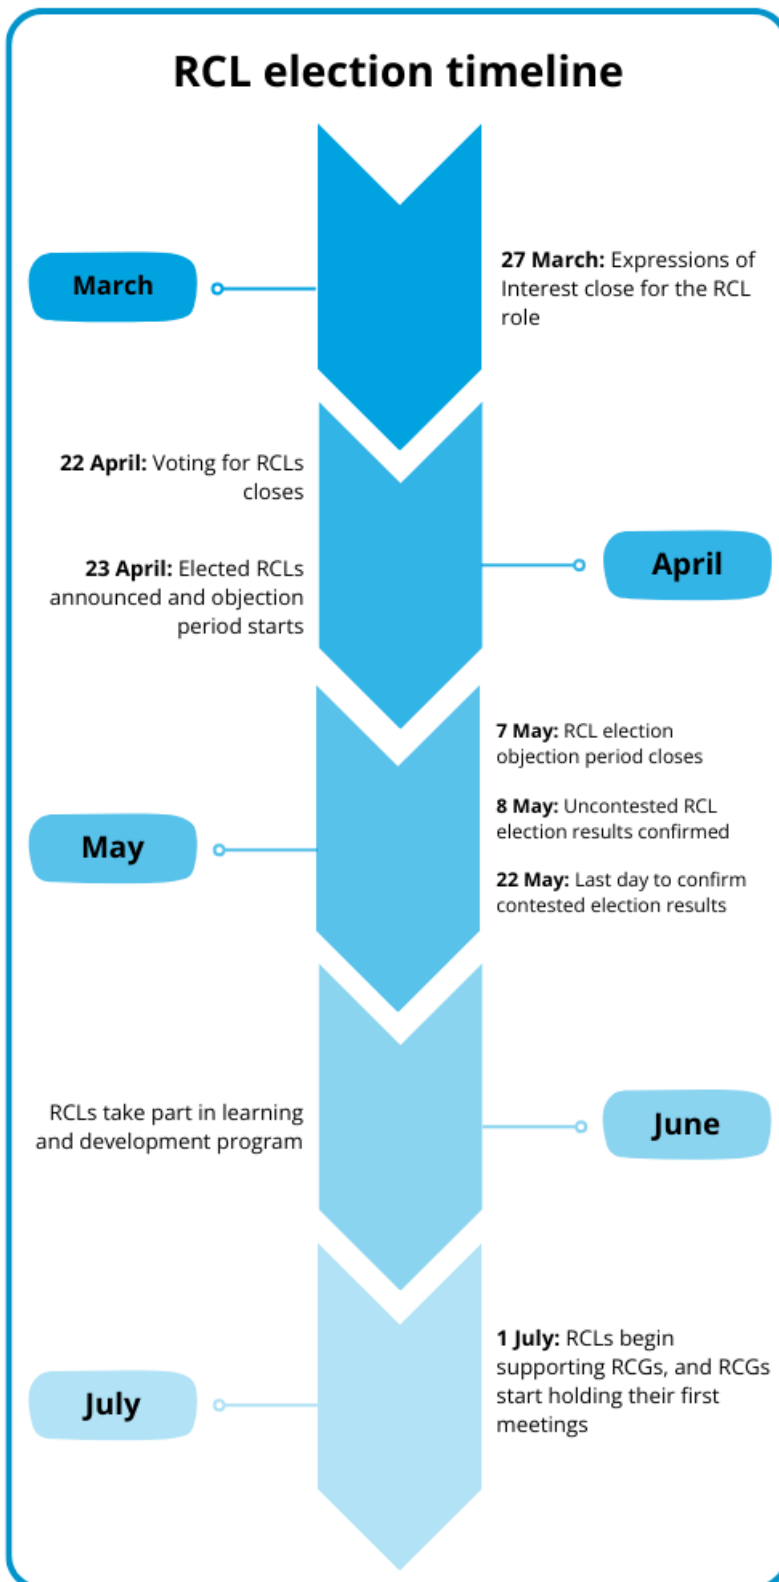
RCL election timeline

March

27 March: Expressions of Interest close for the RCL role

22 April: Voting for RCLs closes

23 April: Elected RCLs announced and objection period starts

April

May

7 May: RCL election objection period closes

8 May: Uncontested RCL election results confirmed

22 May: Last day to confirm contested election results

RCLs take part in learning and development program

June

July

1 July: RCLs begin supporting RCGs, and RCGs start holding their first meetings